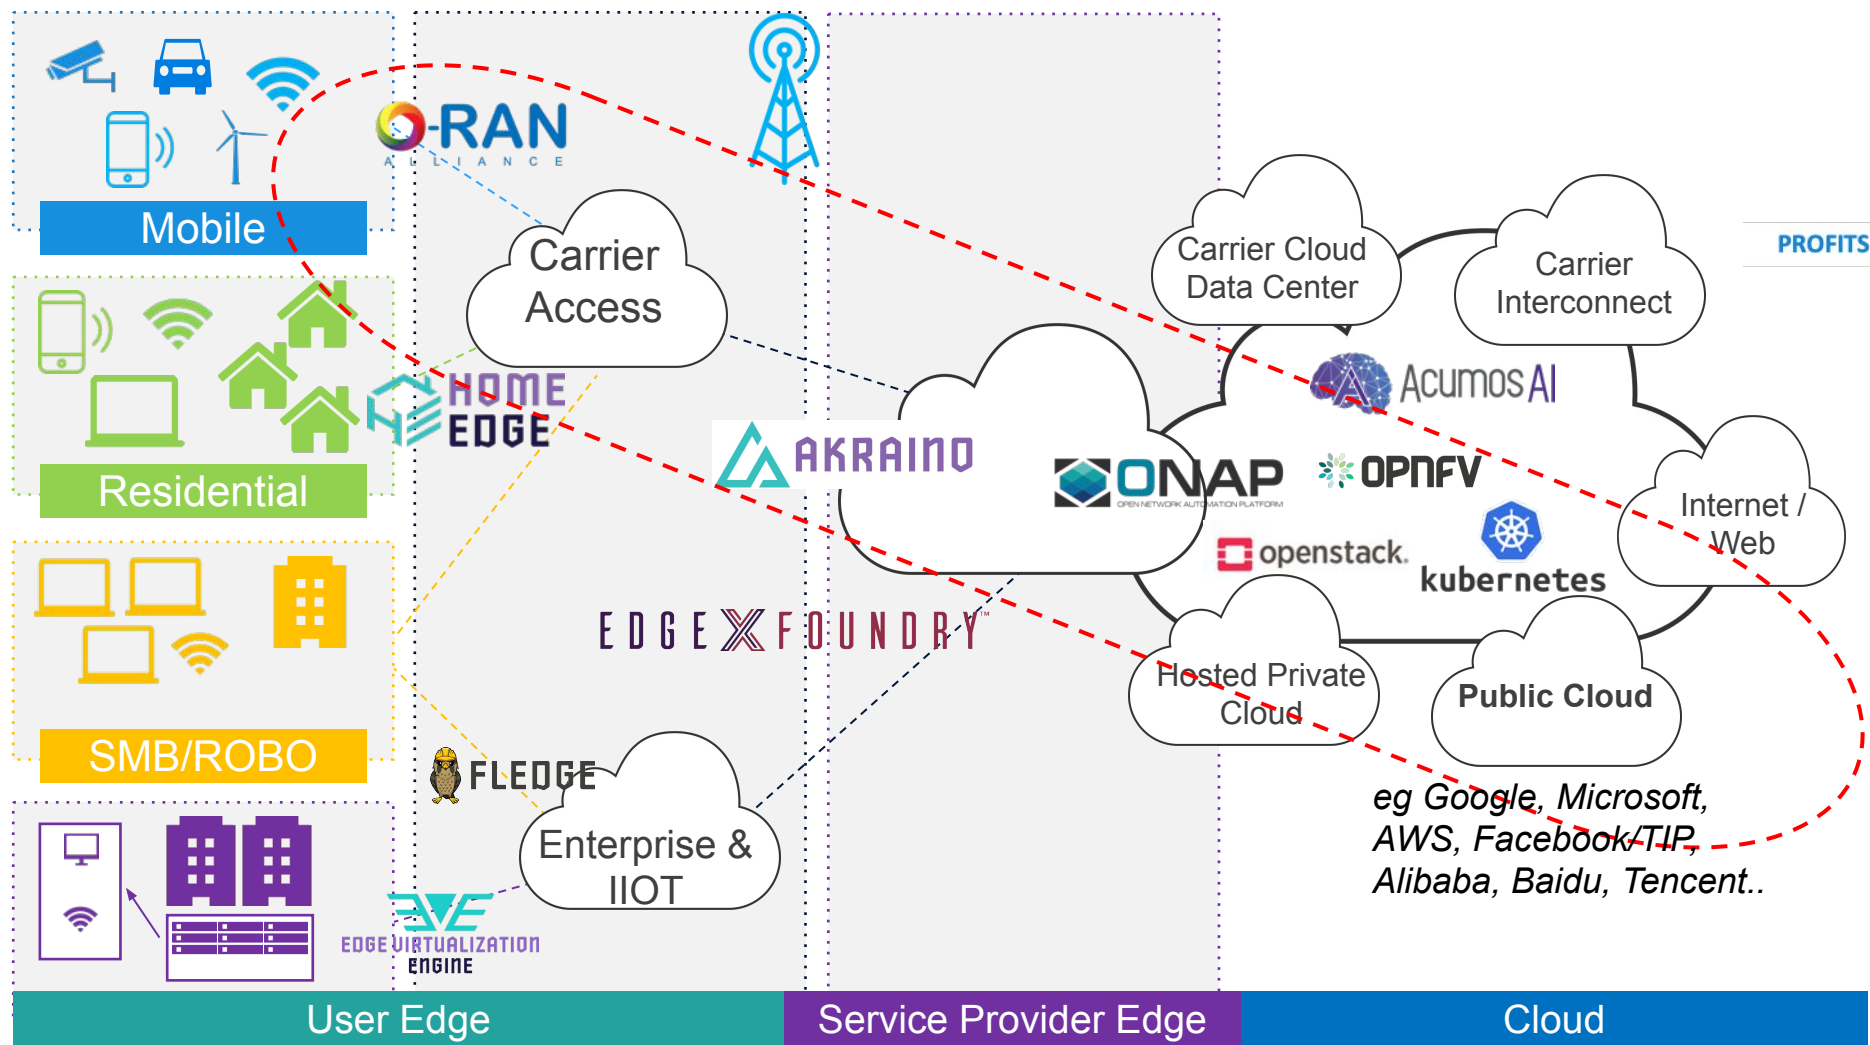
O-RAN
ALLIANCE

Mobile

Carrier Access

Carrier Cloud Data Center

Carrier Interconnect

PROFITS

Residential

HOME EDGE

AKRAINO

ONAP
OPEN NETWORK AUTOMATION PLATFORM

Acumos AI

OPNFV

openstack.

kubernetes

Internet / Web

SMB/ROBO

EDGE X FOUNDRY

Hosted Private Cloud

Public Cloud

FLEDGE

Enterprise & IIOT

eg Google, Microsoft, AWS, Facebook/TIP, Alibaba, Baidu, Tencent..

EDGE VIRTUALIZATION ENGINE

User Edge

Service Provider Edge

Cloud